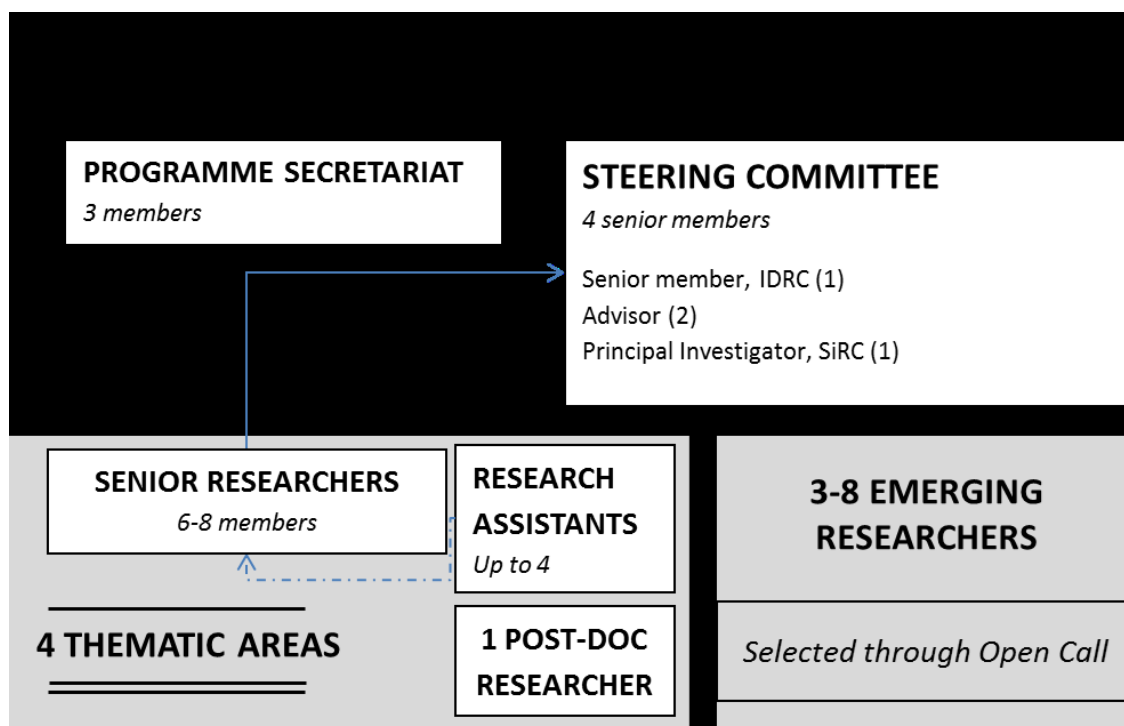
PROGRAMME SECRETARIAT
3 members

STEERING COMMITTEE
4 senior members

Senior member, IDRC (1)
Advisor (2)
Principal Investigator, SiRC (1)

SENIOR RESEARCHERS
6-8 members

RESEARCH ASSISTANTS
Up to 4

4 THEMATIC AREAS

1 POST-DOC RESEARCHER

3-8 EMERGING RESEARCHERS

Selected through Open Call